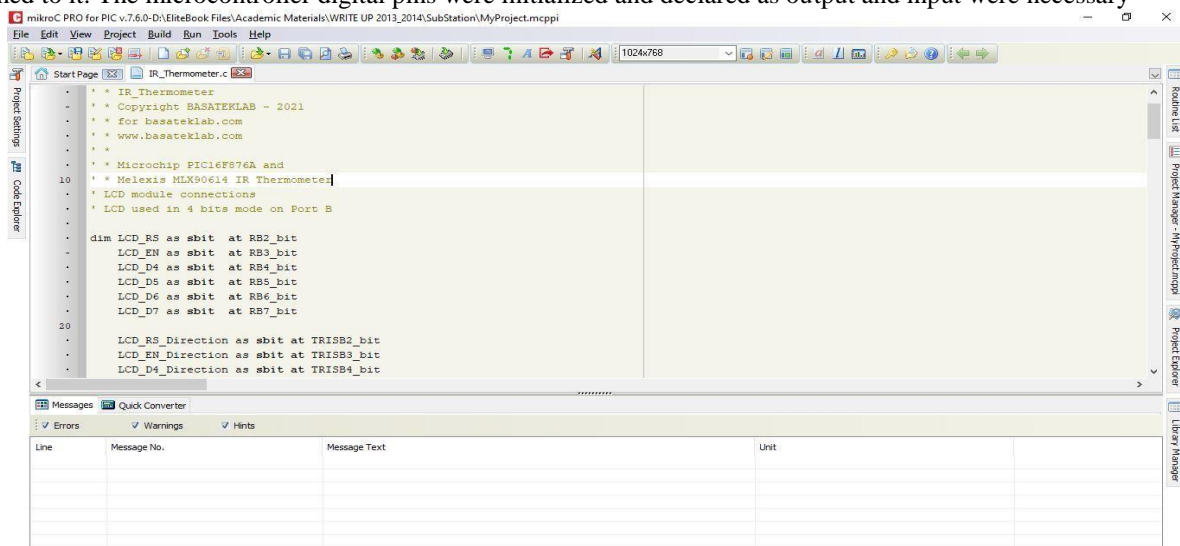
ned to it. The microcontroller digital pins were initialized and declared as output and input were necessary

mikroC PRO for PIC v.7.6.0-D:\EliteBook Files\Academic Materials\WRITE UP 2013_2014\SubStation\MyProject.mcppi

File Edit View Project Build Run Tools Help

1024x768

Start Page IR_Thermometer.c

Project Settings Code Explorer

' * IR_Thermometer
' * Copyright BASATEKLAB - 2021
' * for basateklab.com
' * www.basateklab.com
' *
' * Microchip PIC16F876A and
10 ' * Melexis MLX90614 IR Thermometer
' LCD module connections
' LCD used in 4 bits mode on Port B

dim LCD_RS as sbit at RB2_bit
LCD_EN as sbit at RB3_bit
LCD_D4 as sbit at RB4_bit
LCD_D5 as sbit at RB5_bit
LCD_D6 as sbit at RB6_bit
LCD_D7 as sbit at RB7_bit
20
LCD_RS_Direction as sbit at TRISB2_bit
LCD_EN_Direction as sbit at TRISB3_bit
LCD_D4_Direction as sbit at TRISB4_bit

Routine List Project Manager - MyProject.mcppi Project Explorer Library Manager

Messages Quick Converter

Errors Warnings Hints

| Line | Message No. | Message Text | Unit |
|---|---|---|---|